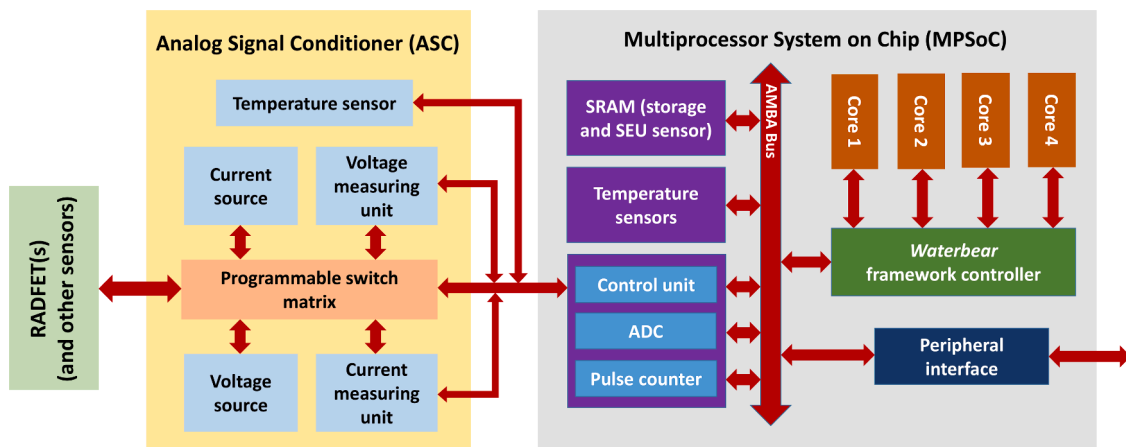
RADFET(s)
(and other sensors)

Analog Signal Conditioner (ASC)

Temperature sensor

Current source

Voltage measuring unit

Programmable switch matrix

Voltage source

Current measuring unit

Multiprocessor System on Chip (MPSoC)

SRAM (storage and SEU sensor)

Temperature sensors

Control unit

ADC

Pulse counter

AMBA Bus

Core 1

Core 2

Core 3

Core 4

*Waterbear* framework controller

Peripheral interface